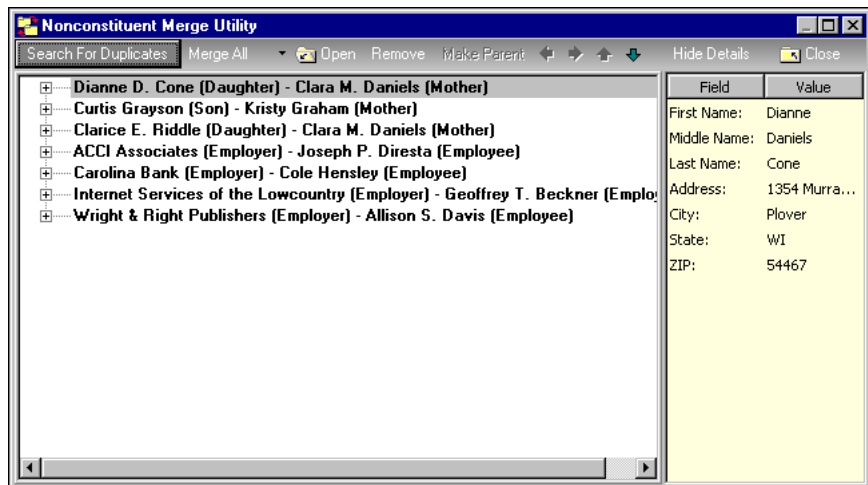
Nonconstituent Merge Utility

Search For Duplicates | Merge All | Open | Remove | Make Parent | Hide Details | Close

Dianne D. Cone (Daughter) - Clara M. Daniels (Mother)
Curtis Grayson (Son) - Kristy Graham (Mother)
Clarice E. Riddle (Daughter) - Clara M. Daniels (Mother)
ACCI Associates (Employer) - Joseph P. Diresta (Employee)
Carolina Bank (Employer) - Cole Hensley (Employee)
Internet Services of the Lowcountry (Employer) - Geoffrey T. Beckner (Emplo
Wright & Right Publishers (Employer) - Allison S. Davis (Employee)

| Field | Value |
|---|---|
| First Name: | Dianne |
| Middle Name: | Daniels |
| Last Name: | Cone |
| Address: | 1354 Murra... |
| City: | Plover |
| State: | WI |
| ZIP: | 54467 |